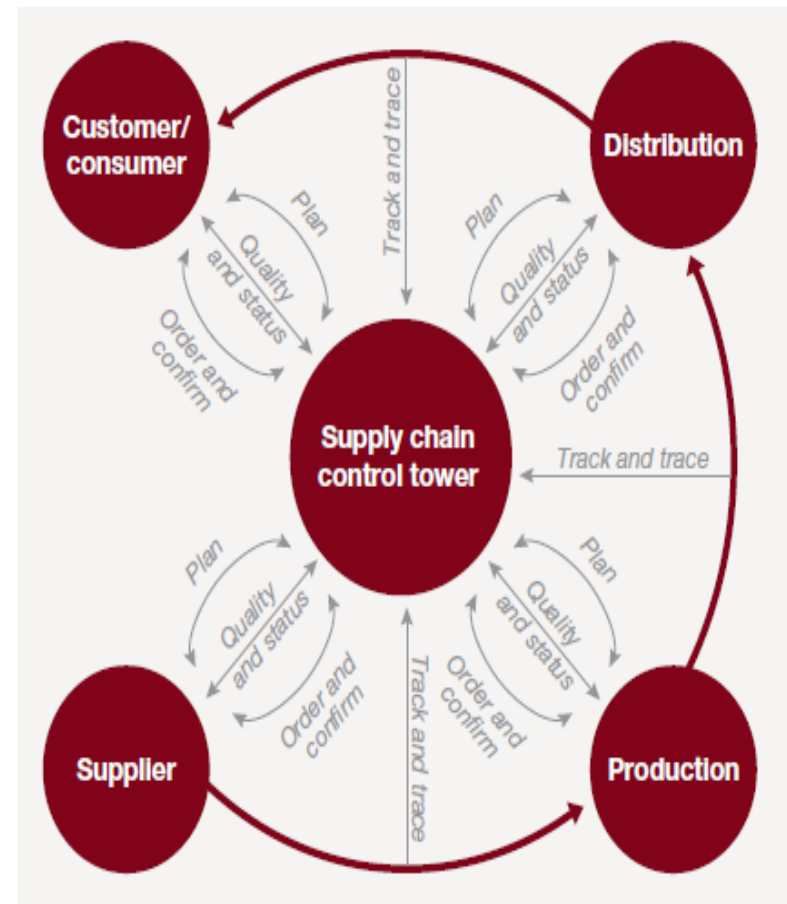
Customer/ consumer

Track and trace

Distribution

Plan

Quality and status

Order and confirm

Plan

Quality and status

Order and confirm

Supply chain control tower

Track and trace

Plan

Quality and status

Order and confirm

Plan

Quality and status

Order and confirm

Track and trace

Supplier

Production